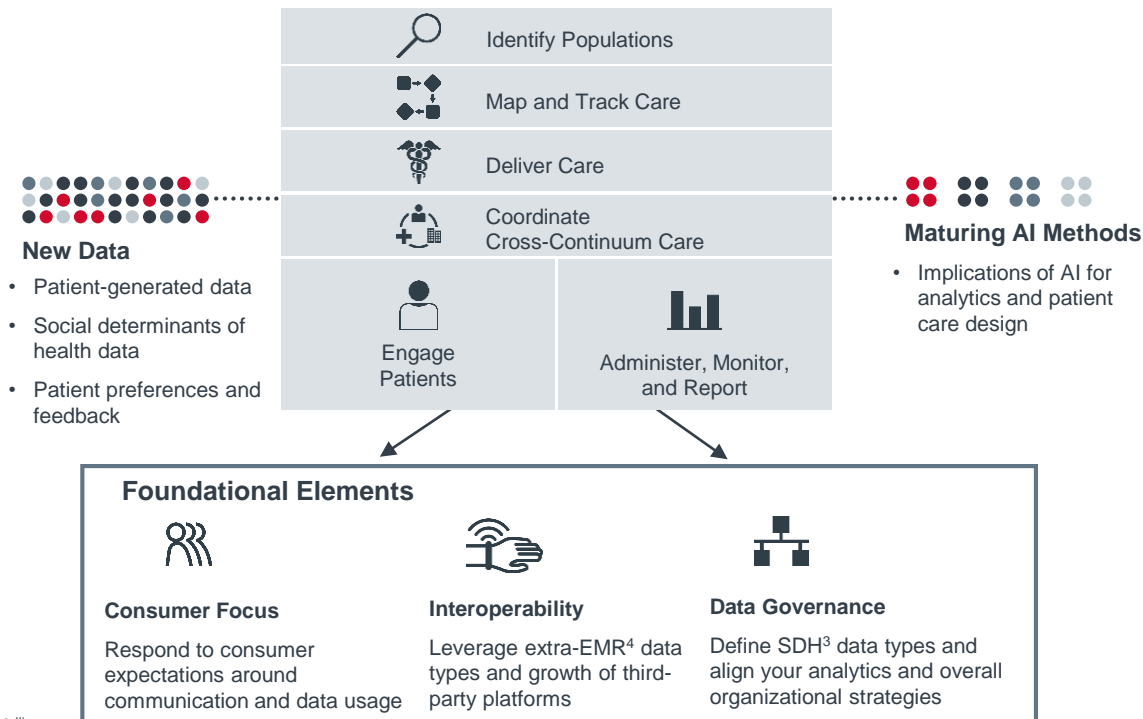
Identify Populations

Map and Track Care

Deliver Care

Coordinate Cross-Continuum Care

Engage Patients

Administer, Monitor, and Report

New Data

• Patient-generated data
• Social determinants of health data
• Patient preferences and feedback

Maturing AI Methods

• Implications of AI for analytics and patient care design

Foundational Elements

Consumer Focus

Respond to consumer expectations around communication and data usage

Interoperability

Leverage extra-EMR$^4$ data types and growth of third-party platforms

Data Governance

Define SDH$^3$ data types and align your analytics and overall organizational strategies